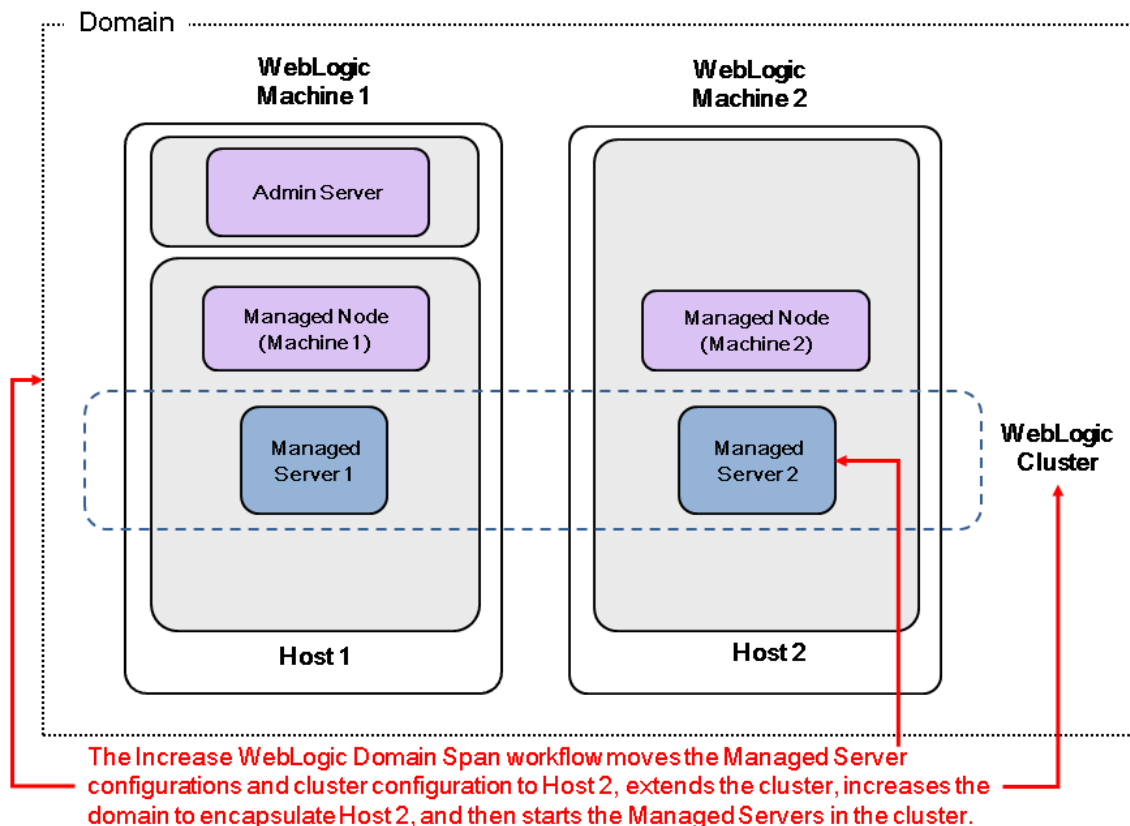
Domain

WebLogic Machine 1

WebLogic Machine 2

Admin Server

Managed Node (Machine 1)

Managed Server 1

Host 1

Managed Node (Machine 2)

Managed Server 2

Host 2

WebLogic Cluster

The Increase WebLogic Domain Span workflow moves the Managed Server configurations and cluster configuration to Host 2, extends the cluster, increases the domain to encapsulate Host 2, and then starts the Managed Servers in the cluster.